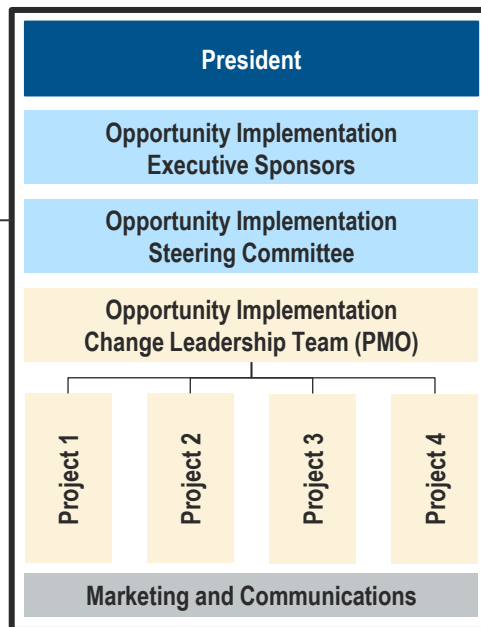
President

Opportunity Implementation Executive Sponsors

Opportunity Implementation Steering Committee

Opportunity Implementation Change Leadership Team (PMO)

Project 1

Project 2

Project 3

Project 4

Marketing and Communications